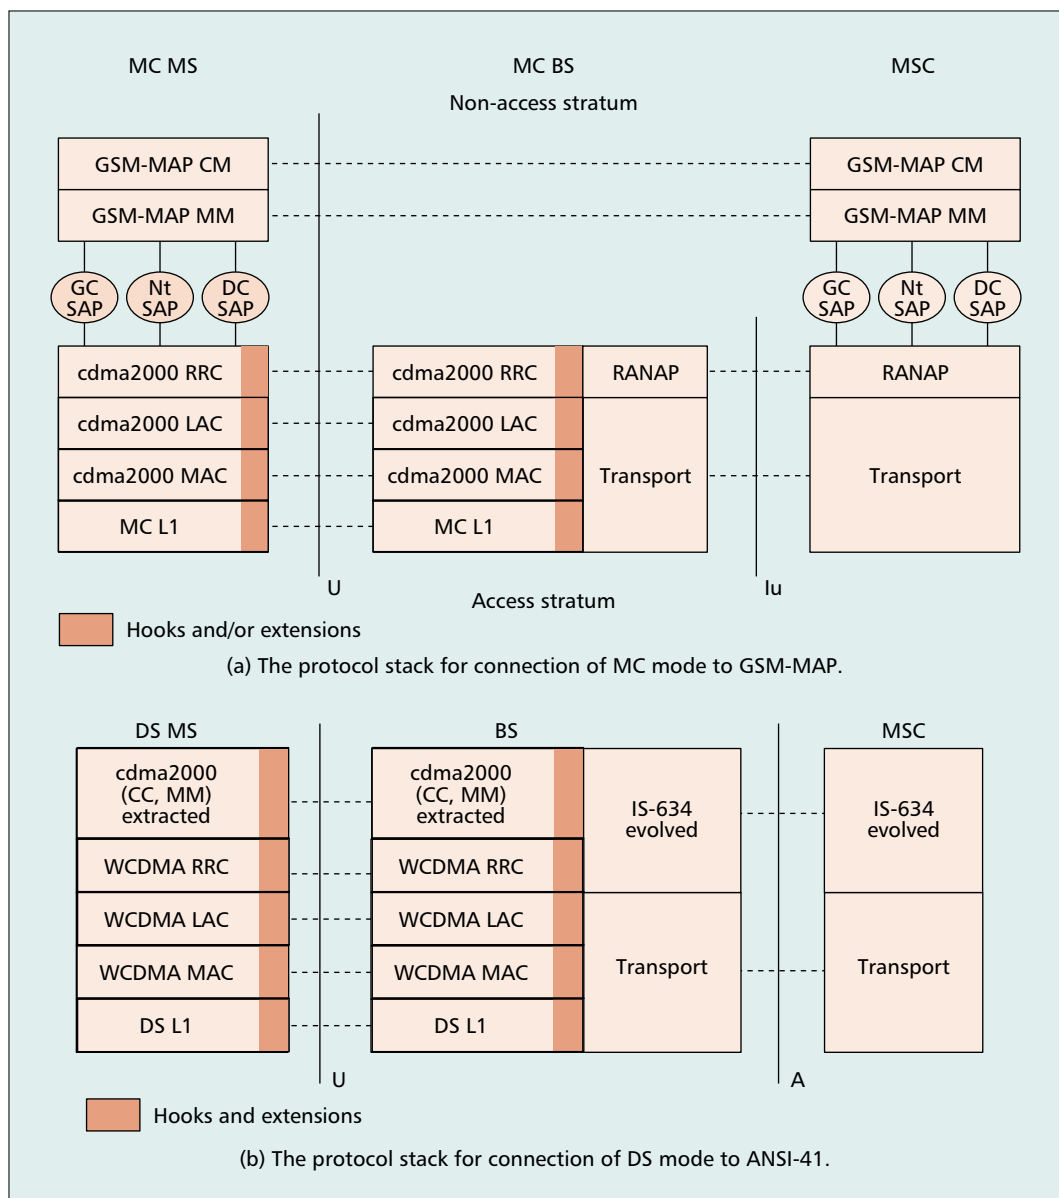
MC MS

MC BS

MSC

Non-access stratum

GSM-MAP CM

GSM-MAP MM

GC SAP

Nt SAP

DC SAP

GSM-MAP CM

GSM-MAP MM

GC SAP

Nt SAP

DC SAP

cdma2000 RRC

cdma2000 LAC

cdma2000 MAC

MC L1

cdma2000 RRC

cdma2000 LAC

cdma2000 MAC

MC L1

RANAP

Transport

RANAP

Transport

U

Access stratum

Iu

Hooks and/or extensions

(a) The protocol stack for connection of MC mode to GSM-MAP.

DS MS

BS

MSC

cdma2000 (CC, MM) extracted

WCDMA RRC

WCDMA LAC

WCDMA MAC

DS L1

cdma2000 (CC, MM) extracted

WCDMA RRC

WCDMA LAC

WCDMA MAC

DS L1

IS-634 evolved

Transport

IS-634 evolved

Transport

U

A

Hooks and extensions

(b) The protocol stack for connection of DS mode to ANSI-41.